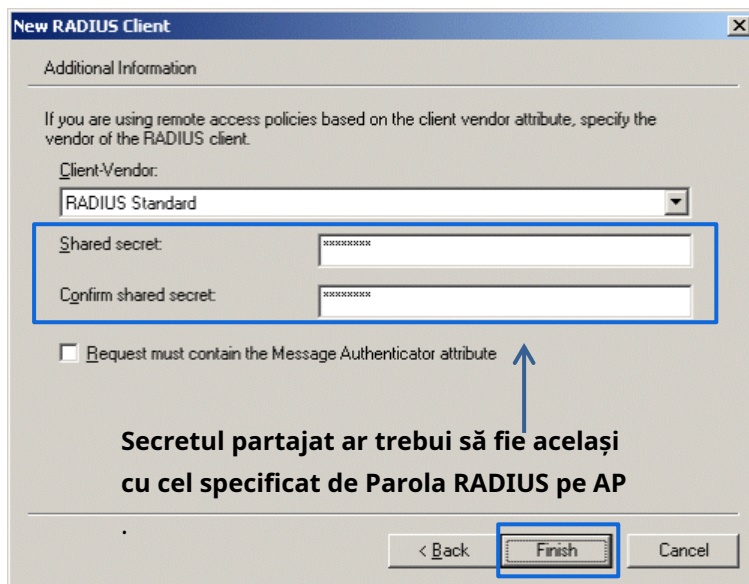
New RADIUS Client

Additional Information

If you are using remote access policies based on the client vendor attribute, specify the vendor of the RADIUS client.

Client-Vendor:

RADIUS Standard

Shared secret: ********

Confirm shared secret: ********

Request must contain the Message Authenticator attribute

Secretul partajat ar trebui să fie același cu cel specificat de Parola RADIUS pe AP

.

< Back Finish Cancel